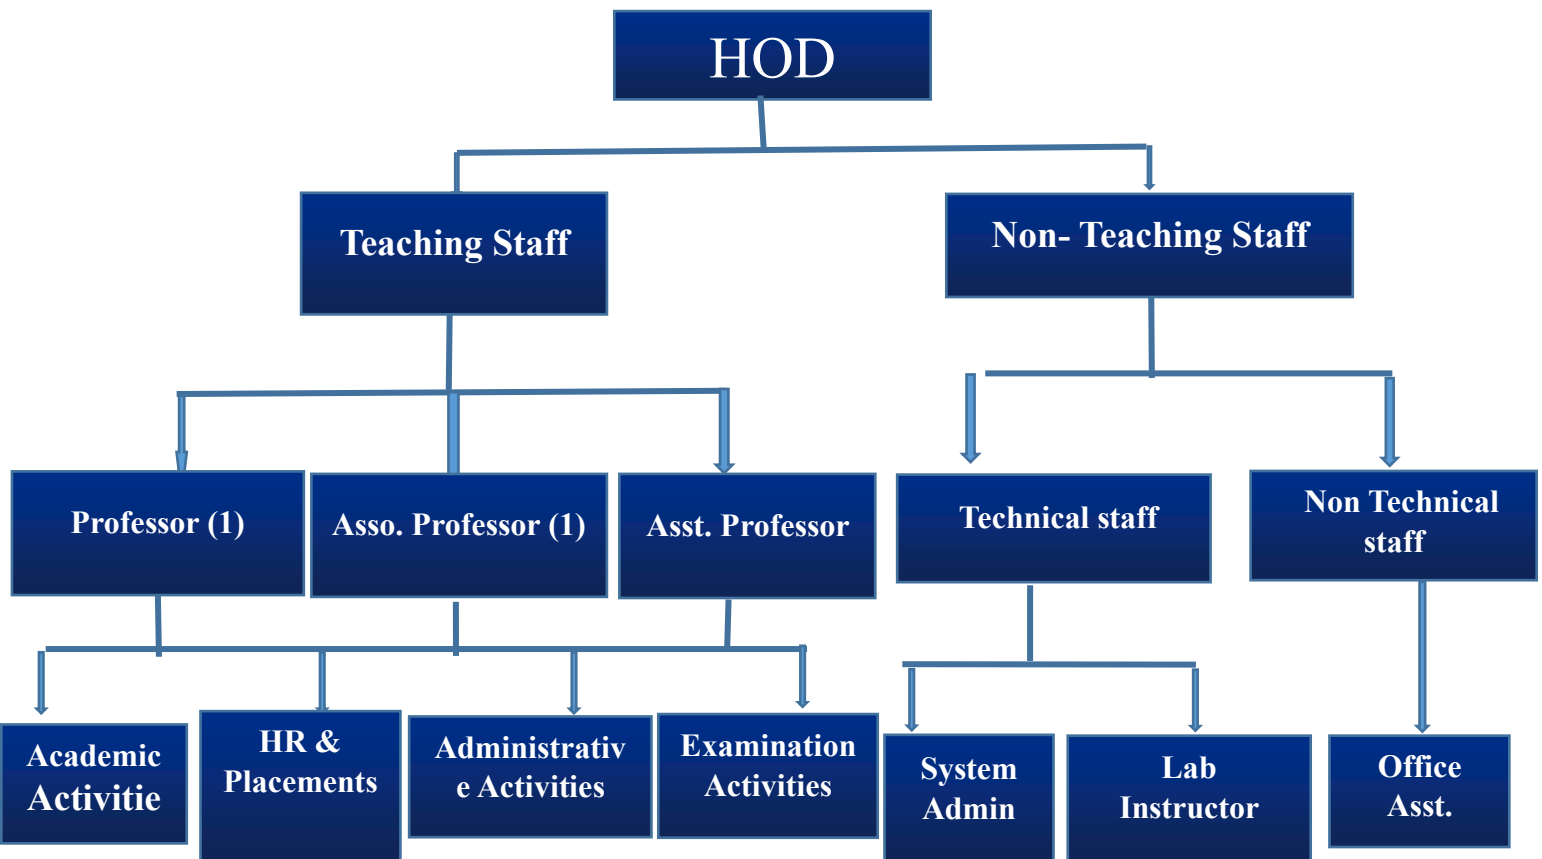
HOD

Teaching Staff

Non- Teaching Staff

Professor (1)

Asso. Professor (1)

Asst. Professor

Technical staff

Non Technical staff

Academic Activitie

HR & Placements

Administrativ e Activities

Examination Activities

System Admin

Lab Instructor

Office Asst.